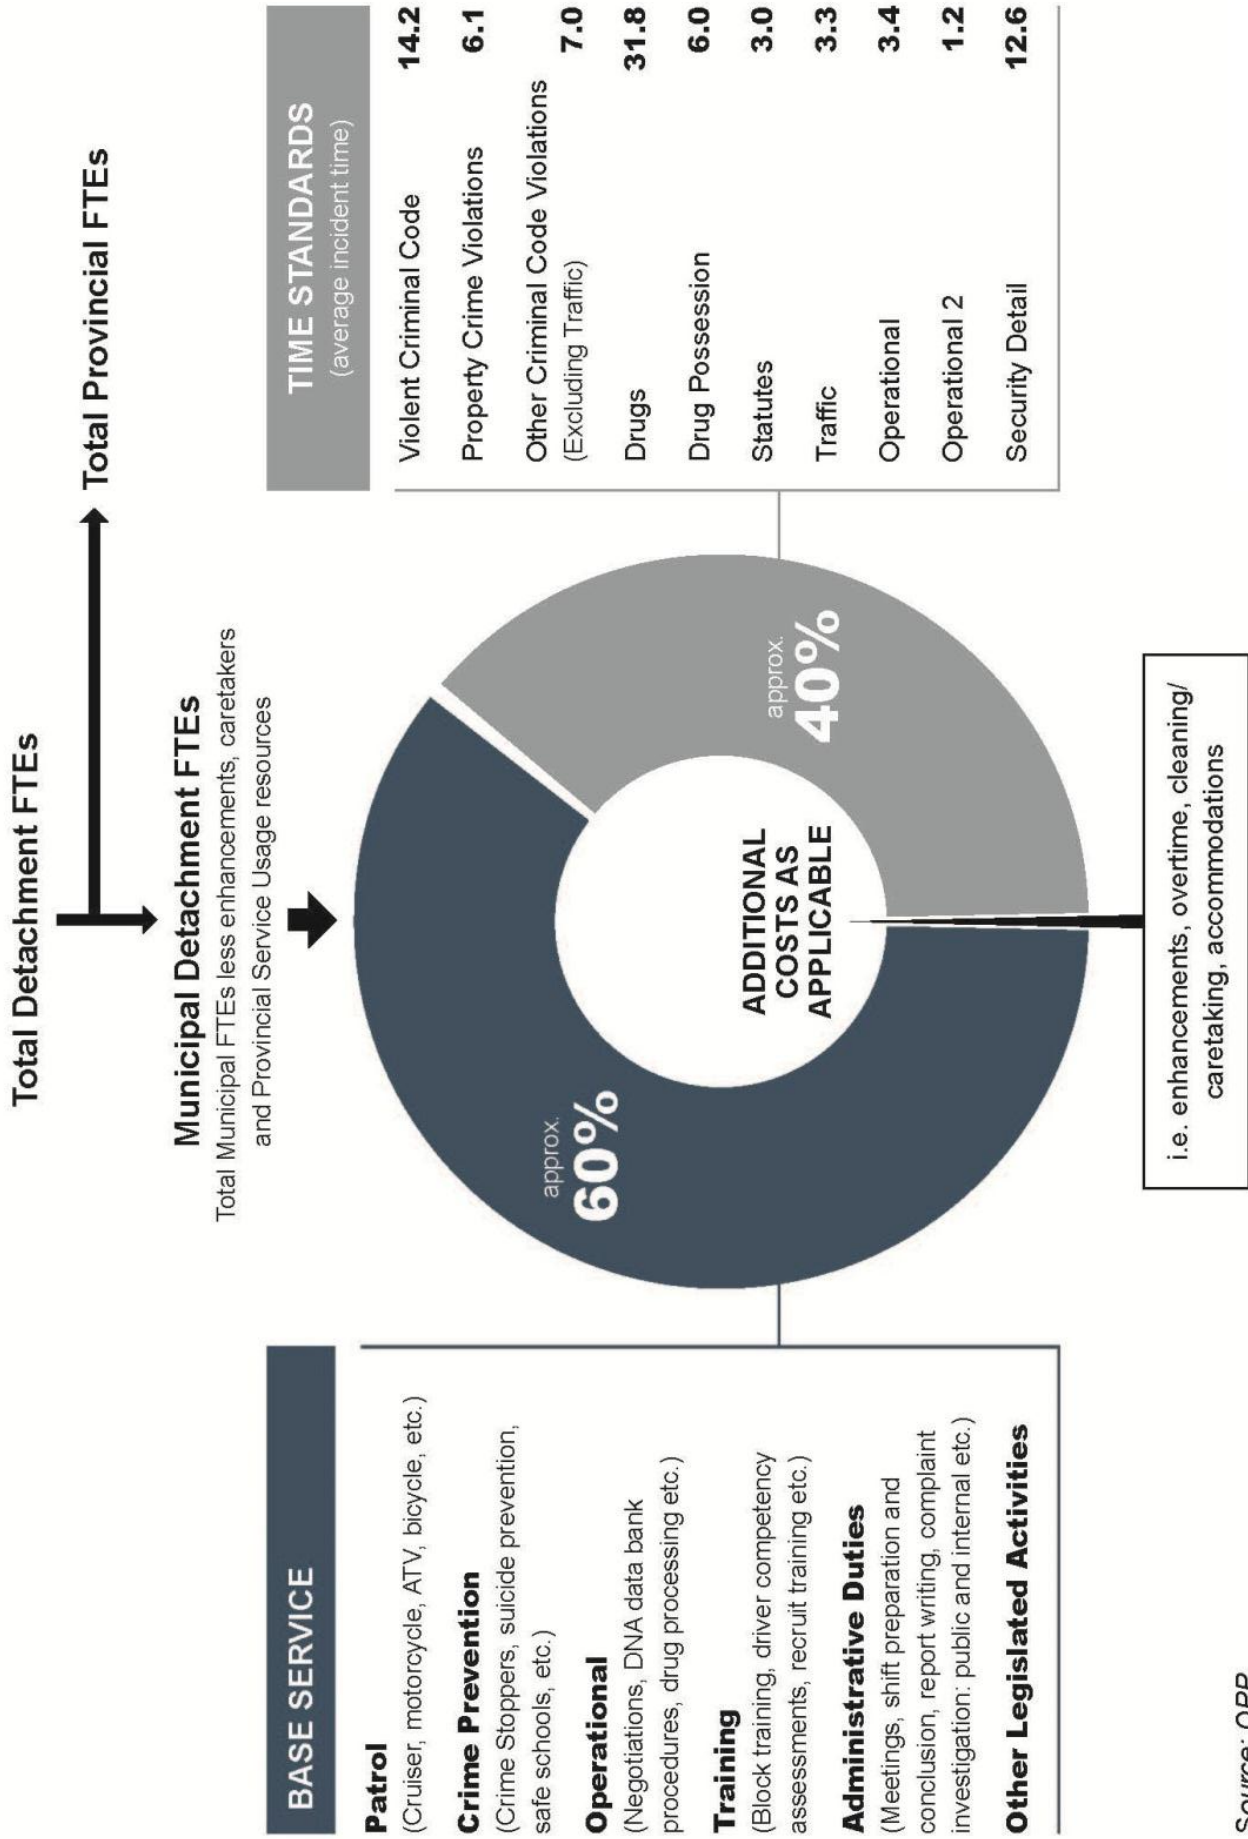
Total Detachment FTEs

Total Provincial FTEs

Municipal Detachment FTEs
Total Municipal FTEs less enhancements, caretakers and Provincial Service Usage resources

BASE SERVICE

**Patrol**
(Cruiser, motorcycle, ATV, bicycle, etc.)

**Crime Prevention**
(Crime Stoppers, suicide prevention, safe schools, etc.)

**Operational**
(Negotiations, DNA data bank procedures, drug processing etc.)

**Training**
(Block training, driver competency assessments, recruit training etc.)

**Administrative Duties**
(Meetings, shift preparation and conclusion, report writing, complaint investigation: public and internal etc.)

**Other Legislated Activities**

approx.
60%

ADDITIONAL COSTS AS APPLICABLE

approx.
40%

i.e. enhancements, overtime, cleaning/ caretaking, accommodations

TIME STANDARDS
(average incident time)

| | |
|---|---|
| Violent Criminal Code | 14.2 |
| Property Crime Violations | 6.1 |
| Other Criminal Code Violations (Excluding Traffic) | 7.0 |
| Drugs | 31.8 |
| Drug Possession | 6.0 |
| Statutes | 3.0 |
| Traffic | 3.3 |
| Operational | 3.4 |
| Operational 2 | 1.2 |
| Security Detail | 12.6 |

Source: OPP